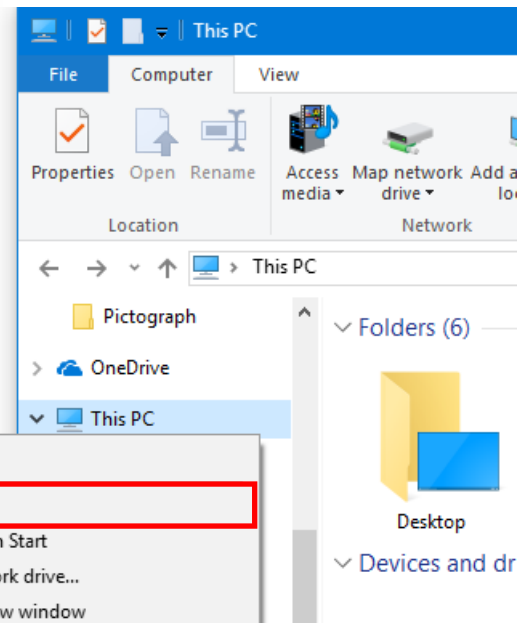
This PC

File Computer View

Properties Open Rename

Access media

Map network drive

Add a lo

Location

Network

This PC

Pictograph

OneDrive

This PC

Folders (6)

Desktop

Devices and dr

n Start

ork drive...

w window